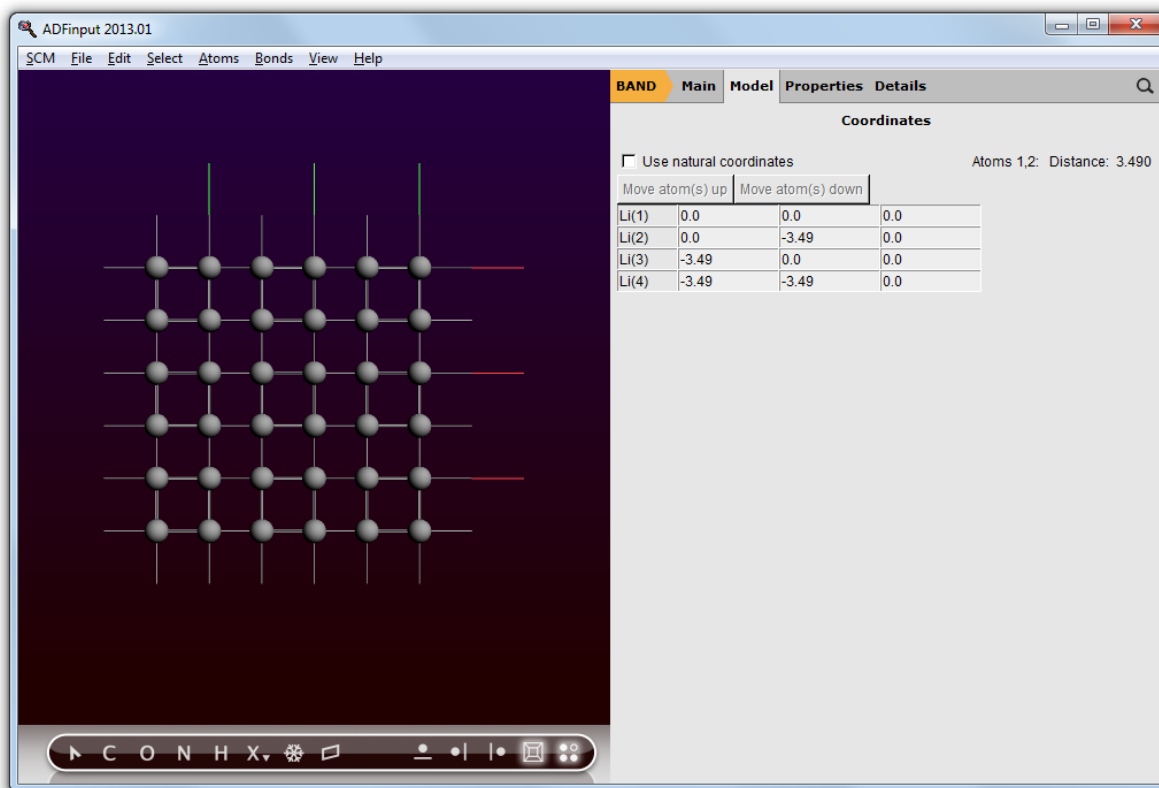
ADFinput 2013.01

SCM File Edit Select Atoms Bonds View Help

BAND Main Model Properties Details

Coordinates

Use natural coordinates

Atoms 1,2: Distance: 3.490

Move atom(s) up Move atom(s) down

| Li(1) | 0.0 | 0.0 | 0.0 |
|---|---|---|---|
| Li(2) | 0.0 | -3.49 | 0.0 |
| Li(3) | -3.49 | 0.0 | 0.0 |
| Li(4) | -3.49 | -3.49 | 0.0 |

C O N H X